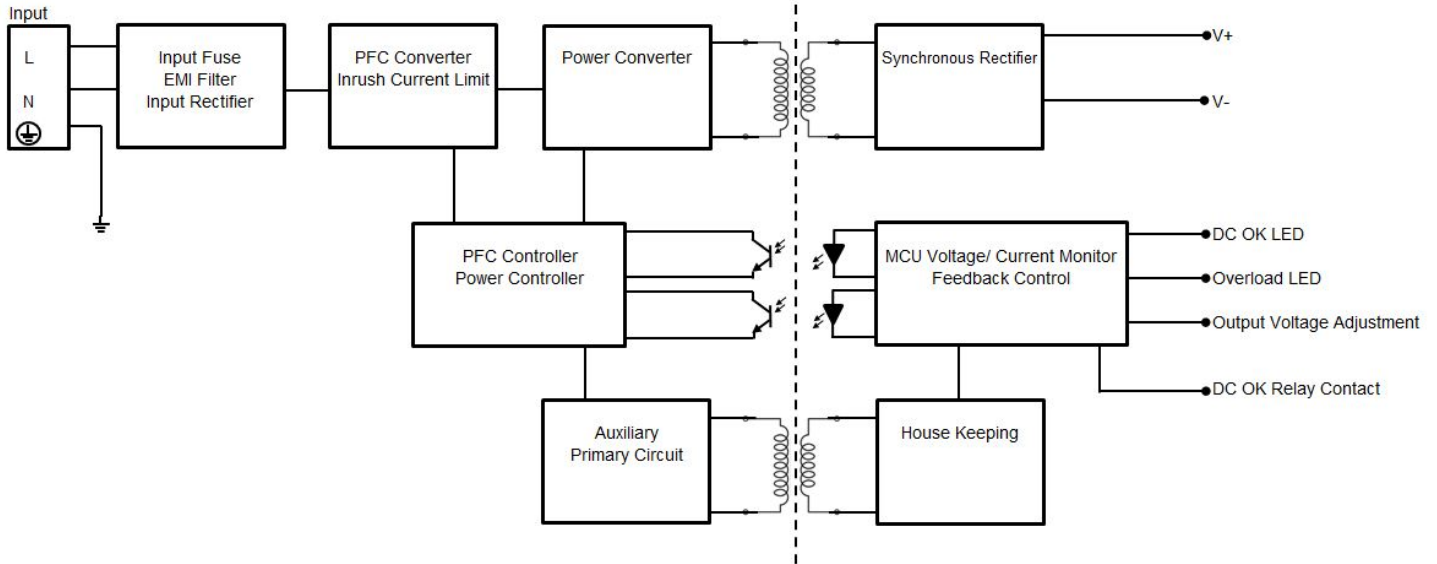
Input

L

N

Input Fuse
EMI Filter
Input Rectifier

PFC Converter
Inrush Current Limit

Power Converter

Synchronous Rectifier

V+

V-

PFC Controller
Power Controller

MCU Voltage/ Current Monitor
Feedback Control

DC OK LED

Overload LED

Output Voltage Adjustment

DC OK Relay Contact

Auxiliary
Primary Circuit

House Keeping